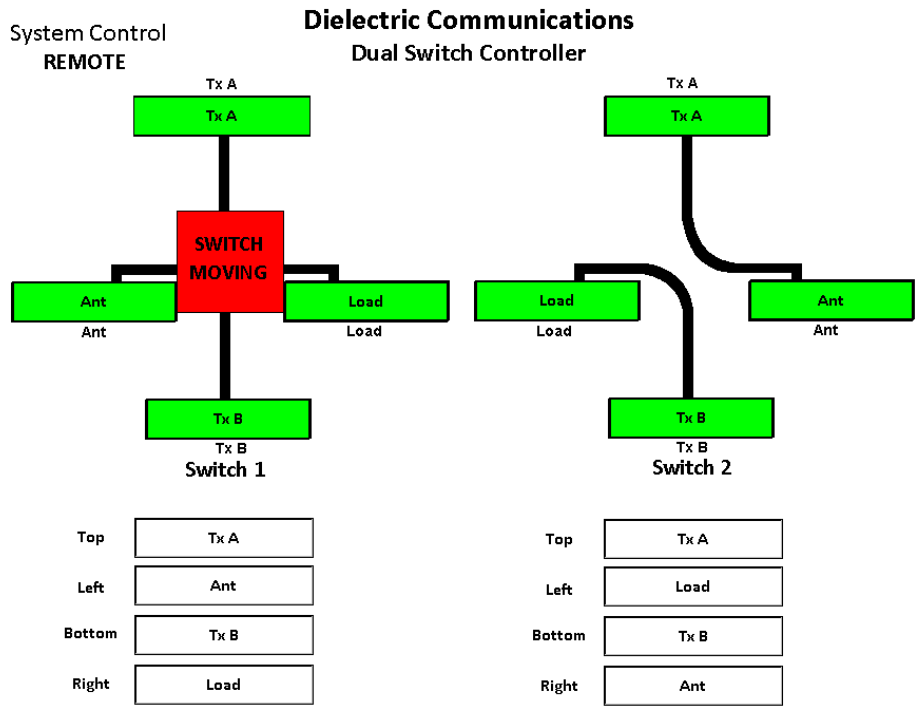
System Control
REMOTE

Dielectric Communications
Dual Switch Controller

Tx A
Tx A
SWITCH MOVING
Ant
Ant
Load
Load
Tx B
Tx B
Switch 1

Tx A
Tx A
Load
Load
Ant
Ant
Tx B
Tx B
Switch 2

| Top | Tx A |
|---|---|
| Left | Ant |
| Bottom | Tx B |
| Right | Load |

| Top | Tx A |
|---|---|
| Left | Load |
| Bottom | Tx B |
| Right | Ant |